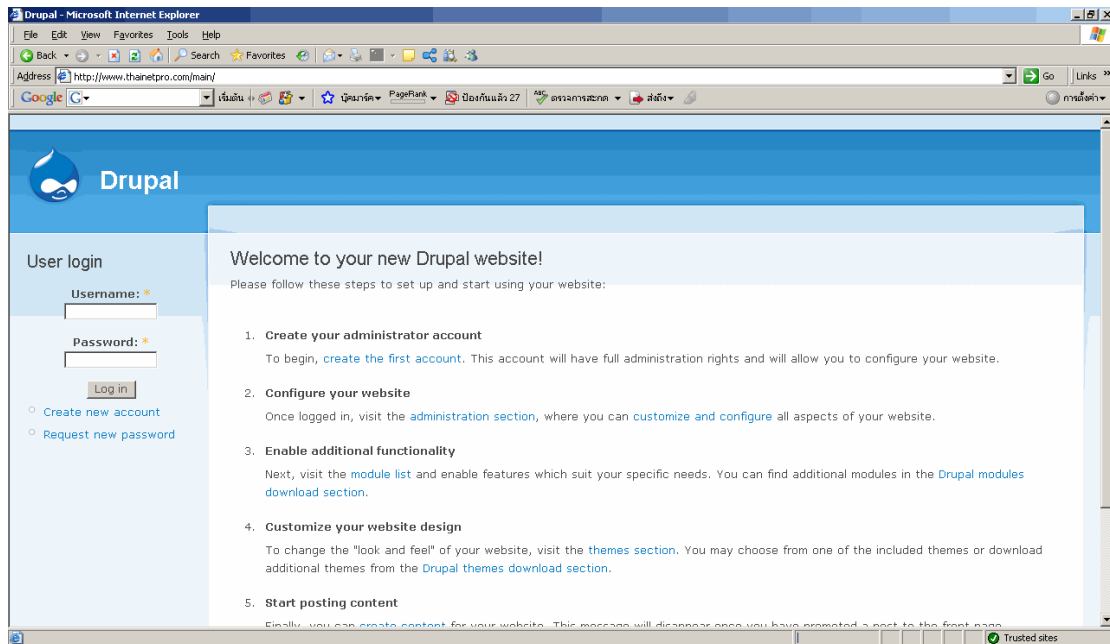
Drupal - Microsoft Internet Explorer

File Edit View Favorites Tools Help

Back Search Favorites

Address http://www.thainetpro.com/main/ Go Links

Google G- เริ่มต้น บุ๊คมาร์ค PageRank ป้องกันแล้ว 27 ตรวจการสะกด ส่งถึง การตั้งค่า

Drupal

User login

Username: *

Password: *

Log in

Create new account

Request new password

Welcome to your new Drupal website!

Please follow these steps to set up and start using your website:

1. Create your administrator account

To begin, create the first account. This account will have full administration rights and will allow you to configure your website.

2. Configure your website

Once logged in, visit the administration section, where you can customize and configure all aspects of your website.

3. Enable additional functionality

Next, visit the module list and enable features which suit your specific needs. You can find additional modules in the Drupal modules download section.

4. Customize your website design

To change the "look and feel" of your website, visit the themes section. You may choose from one of the included themes or download additional themes from the Drupal themes download section.

5. Start posting content

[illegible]

Trusted sites